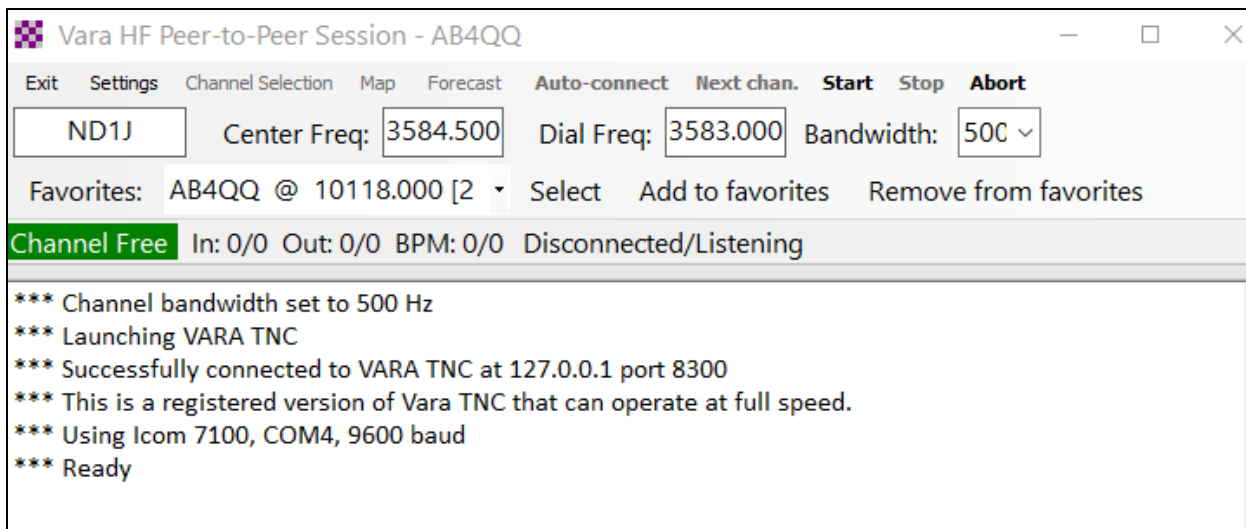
Vara HF Peer-to-Peer Session - AB4QQ

Exit Settings Channel Selection Map Forecast Auto-connect Next chan. Start Stop Abort

ND1J Center Freq: 3584.500 Dial Freq: 3583.000 Bandwidth: 50C

Favorites: AB4QQ @ 10118.000 [2 Select Add to favorites Remove from favorites

Channel Free In: 0/0 Out: 0/0 BPM: 0/0 Disconnected/Listening

*** Channel bandwidth set to 500 Hz
*** Launching VARA TNC
*** Successfully connected to VARA TNC at 127.0.0.1 port 8300
*** This is a registered version of Vara TNC that can operate at full speed.
*** Using Icom 7100, COM4, 9600 baud
*** Ready